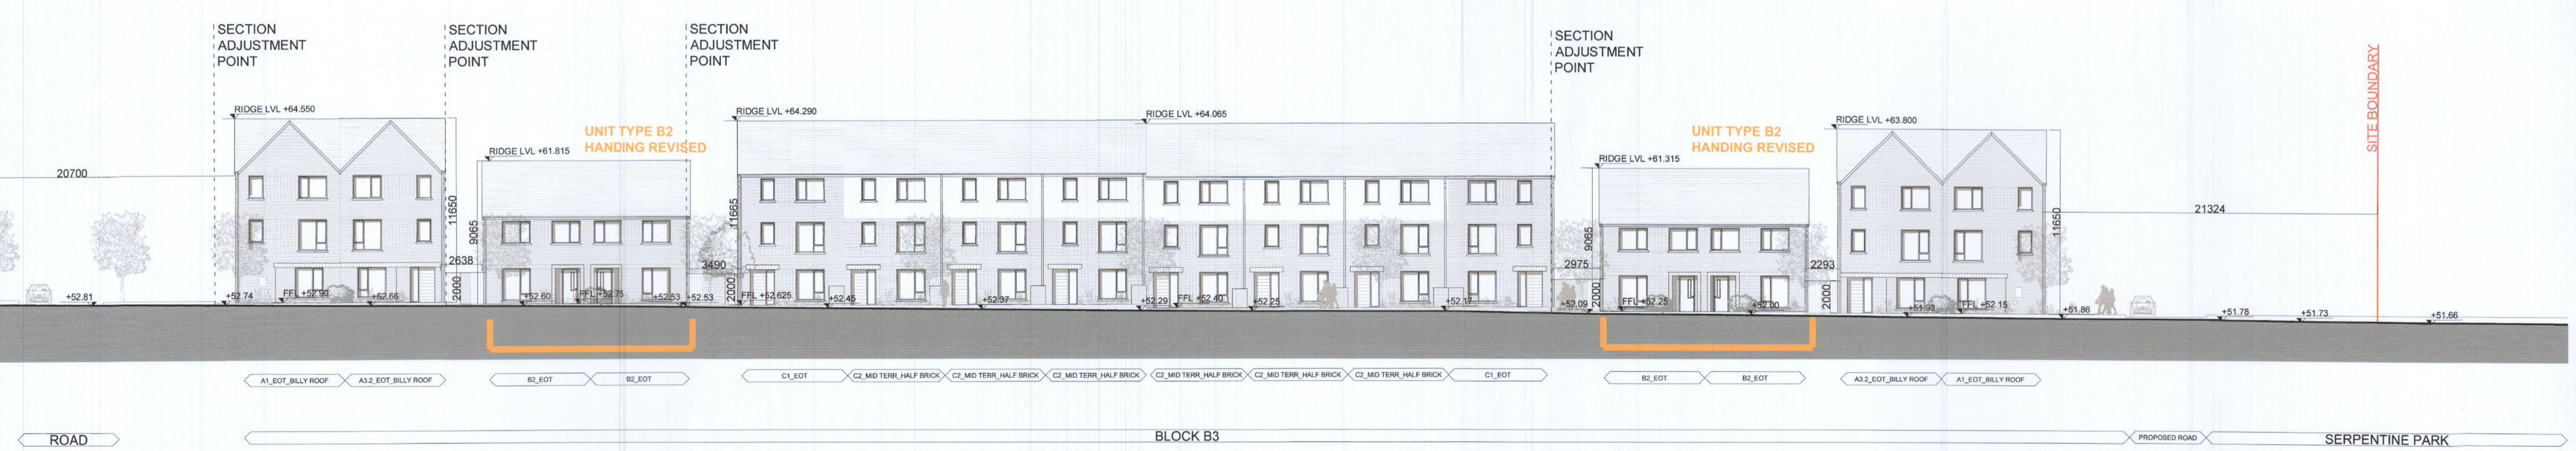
SECTION ADJUSTMENT POINT

SECTION ADJUSTMENT POINT

SECTION ADJUSTMENT POINT

SECTION ADJUSTMENT POINT

RIDGE LVL +64.550

RIDGE LVL +61.815

UNIT TYPE B2 HANDING REVISED

RIDGE LVL +64.290

RIDGE LVL +64.065

RIDGE LVL +61.315

UNIT TYPE B2 HANDING REVISED

RIDGE LVL +63.800

SITE BOUNDARY

20700

11650

9065

2638

11665

3490

9065

2975

2293

11650

21324

2000

2000

2000

2000

+52.81

+52.74

FFL +52.90

+52.66

+52.60

FFL +52.75

+52.53

+52.53

FFL +52.625

+52.45

+52.37

+52.29

FFL +52.40

+52.25

+52.17

+52.09

FFL +52.25

+52.00

+51.93

FFL +52.15

+51.86

+51.78

+51.73

+51.66

A1_EOT_BILLY ROOF

A3.2_EOT_BILLY ROOF

B2_EOT

B2_EOT

C1_EOT

C2_MID TERR_HALF BRICK

C2_MID TERR_HALF BRICK

C2_MID TERR_HALF BRICK

C2_MID TERR_HALF BRICK

C2_MID TERR_HALF BRICK

C2_MID TERR_HALF BRICK

C1_EOT

B2_EOT

B2_EOT

A3.2_EOT_BILLY ROOF

A1_EOT_BILLY ROOF

ROAD

BLOCK B3

PROPOSED ROAD

SERPENTINE PARK